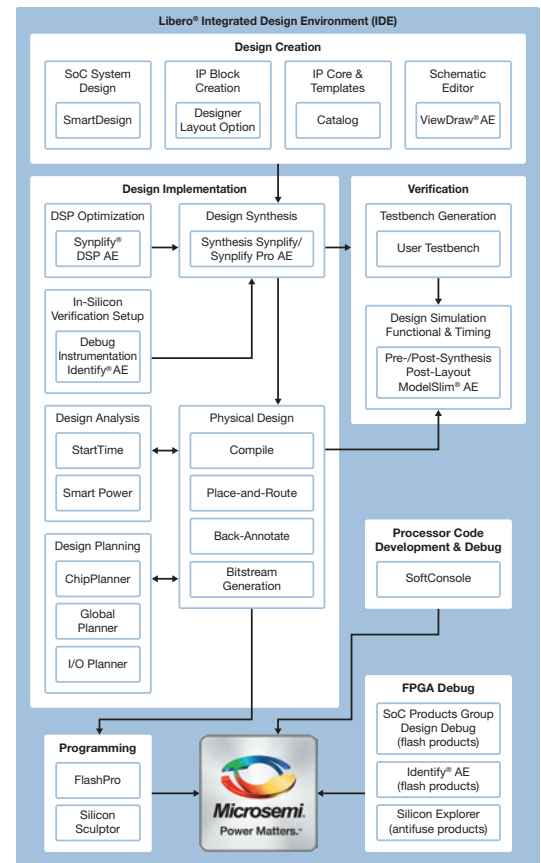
Libero® Integrated Design Environment (IDE)

Design Creation

SoC System Design

SmartDesign

IP Block Creation

Designer Layout Option

IP Core & Templates

Catalog

Schematic Editor

ViewDraw® AE

Design Implementation

DSP Optimization

Synplify® DSP AE

Design Synthesis

Synthesis Synplify/ Synplify Pro AE

In-Silicon Verification Setup

Debug Instrumentation Identify® AE

Verification

Testbench Generation

User Testbench

Design Simulation Functional & Timing

Pre-/Post-Synthesis Post-Layout ModelSlim® AE

Design Analysis

StartTime

Smart Power

Physical Design

Compile

Place-and-Route

Back-Annotate

Bitstream Generation

Design Planning

ChipPlanner

Global Planner

I/O Planner

Processor Code Development & Debug

SoftConsole

FPGA Debug

SoC Products Group Design Debug (flash products)

Identify® AE (flash products)

Silicon Explorer (antifuse products)

Programming

FlashPro

Silicon Sculptor

Microsemi.
Power Matters.™